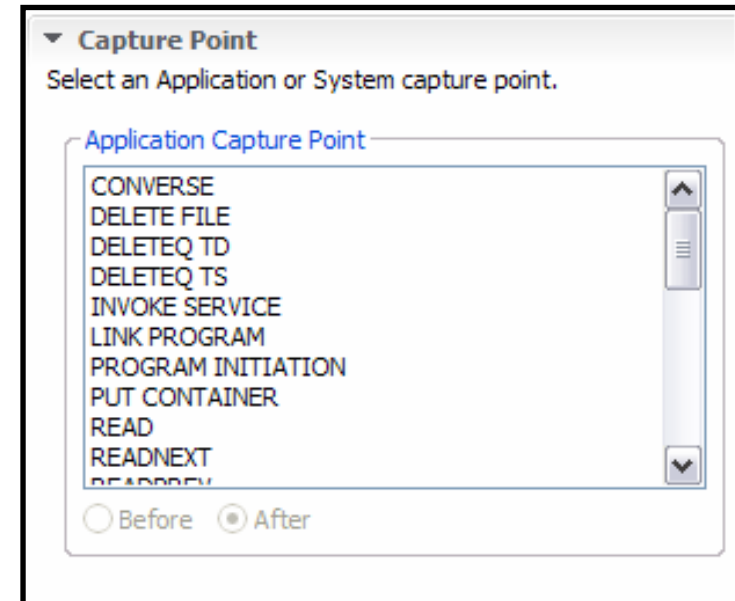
▼ Capture Point

Select an Application or System capture point.

Application Capture Point

CONVERSE
DELETE FILE
DELETEQ TD
DELETEQ TS
INVOKE SERVICE
LINK PROGRAM
PROGRAM INITIATION
PUT CONTAINER
READ
READNEXT
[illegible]

Before After